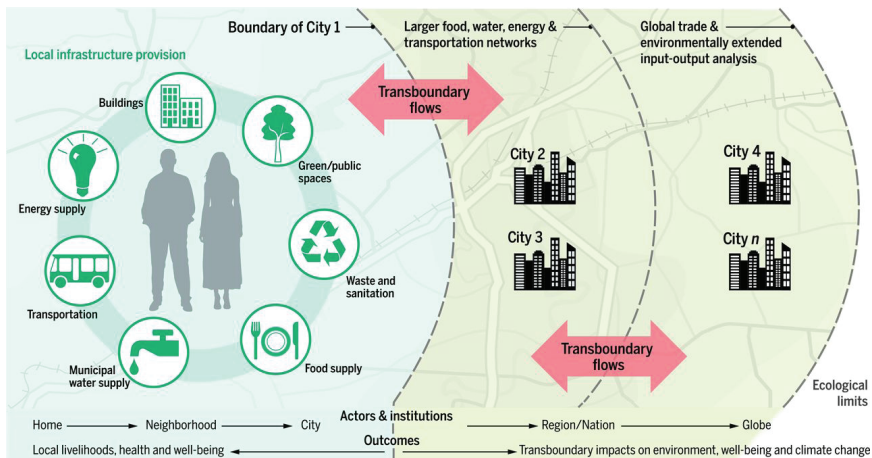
Boundary of City 1

Larger food, water, energy & transportation networks

Global trade & environmentally extended input-output analysis

Local infrastructure provision

Transboundary flows

Buildings

Green/public spaces

Energy supply

Waste and sanitation

Transportation

Municipal water supply

Food supply

City 2

City 3

City 4

City $n$

Transboundary flows

Ecological limits

Home → Neighborhood → City

Actors & institutions

Region/Nation → Globe

Local livelihoods, health and well-being

Outcomes

Transboundary impacts on environment, well-being and climate change